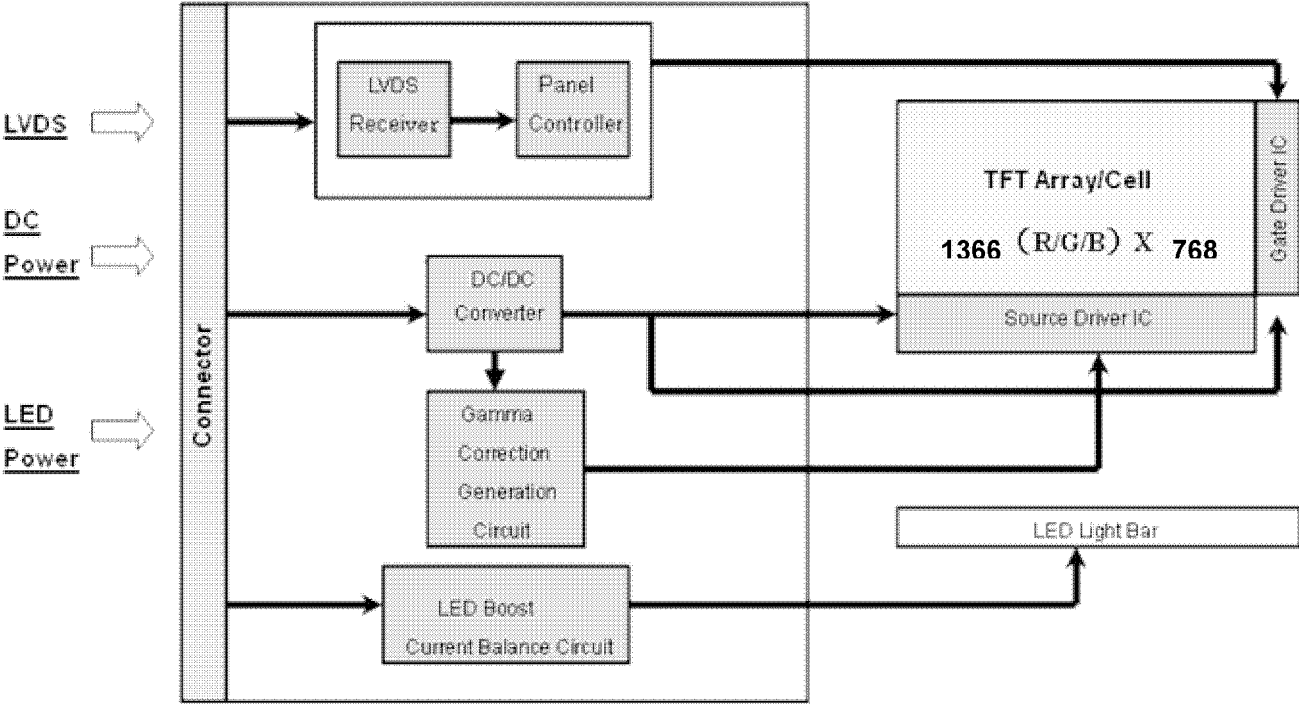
LVDS

DC Power

LED Power

Connector

LVDS Receiver

Panel Controller

DC/DC Converter

Gamma Correction Generation Circuit

LED Boost Current Balance Circuit

TFT Array/Cell

1366 (R/G/B) X 768

Gate Driver IC

Source Driver IC

LED Light Bar